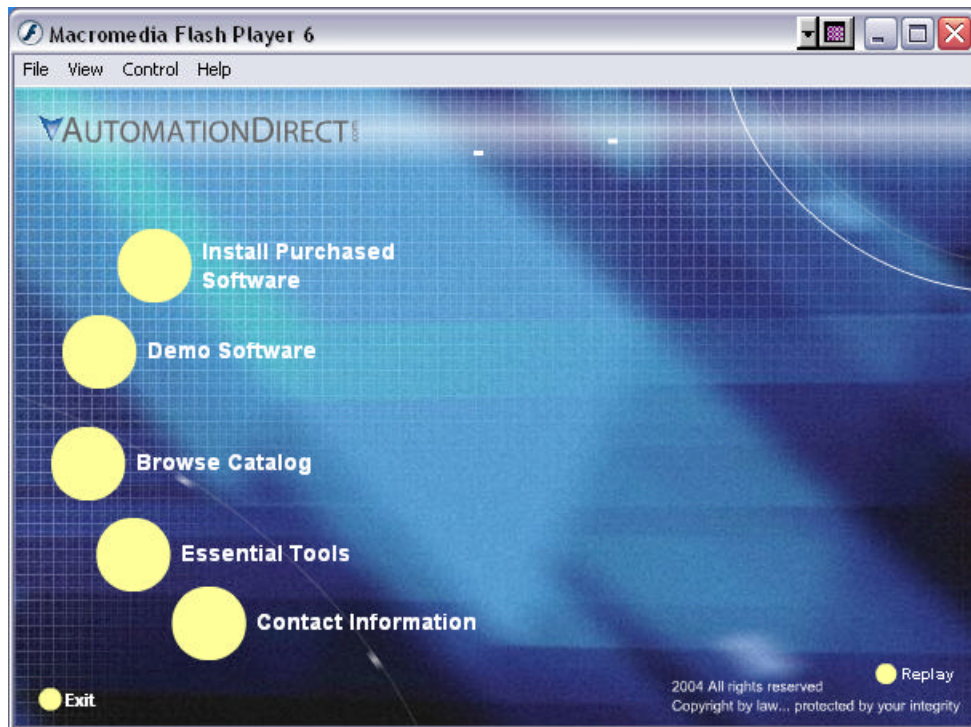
Macromedia Flash Player 6

File View Control Help

AUTOMATIONDIRECT

Install Purchased Software

Demo Software

Browse Catalog

Essential Tools

Contact Information

Replay

Exit

2004 All rights reserved
Copyright by law... protected by your integrity